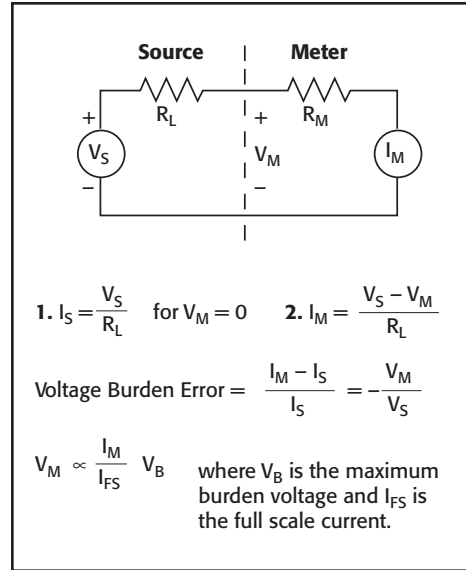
Source | Meter

$R_L$ $R_M$

+ $V_S$ −

+ $V_M$ −

$I_M$

**1.** $I_S = \frac{V_S}{R_L}$ for $V_M = 0$ **2.** $I_M = \frac{V_S - V_M}{R_L}$

Voltage Burden Error = $\frac{I_M - I_S}{I_S} = -\frac{V_M}{V_S}$

$V_M \propto \frac{I_M}{I_{FS}} V_B$ where $V_B$ is the maximum burden voltage and $I_{FS}$ is the full scale current.